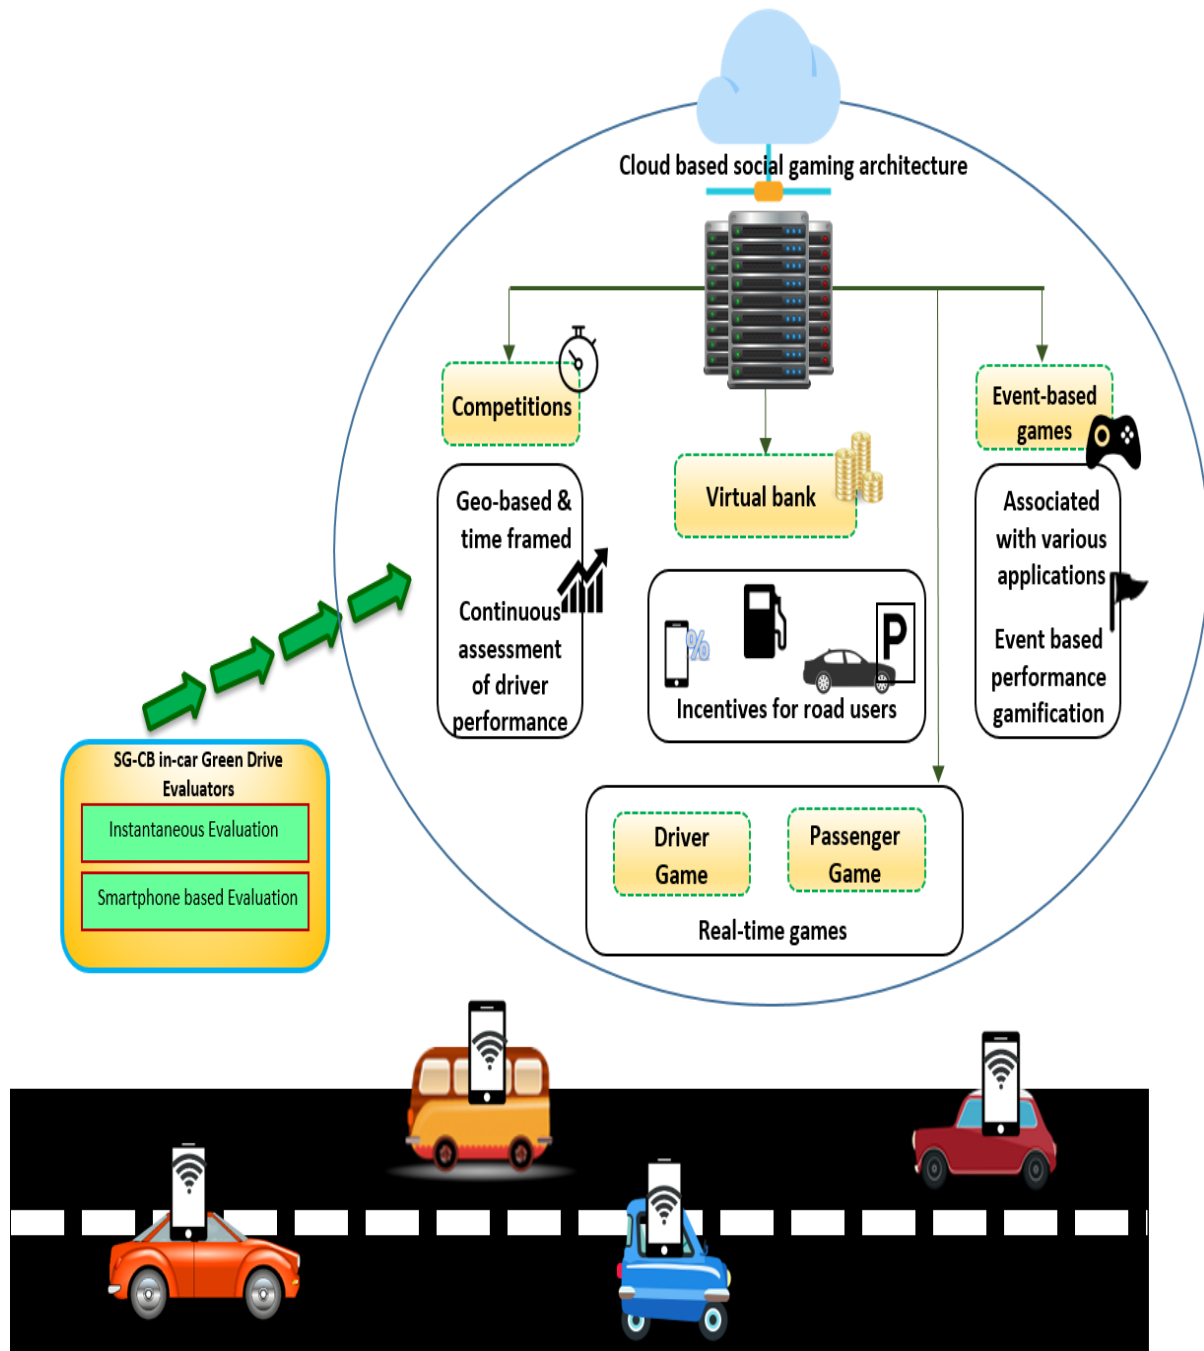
Cloud based social gaming architecture

Competitions

Geo-based & time framed

Continuous assessment of driver performance

Virtual bank

%

P

Incentives for road users

Event-based games

Associated with various applications

Event based performance gamification

Driver Game

Passenger Game

Real-time games

SG-CB in-car Green Drive Evaluators

Instantaneous Evaluation

Smartphone based Evaluation